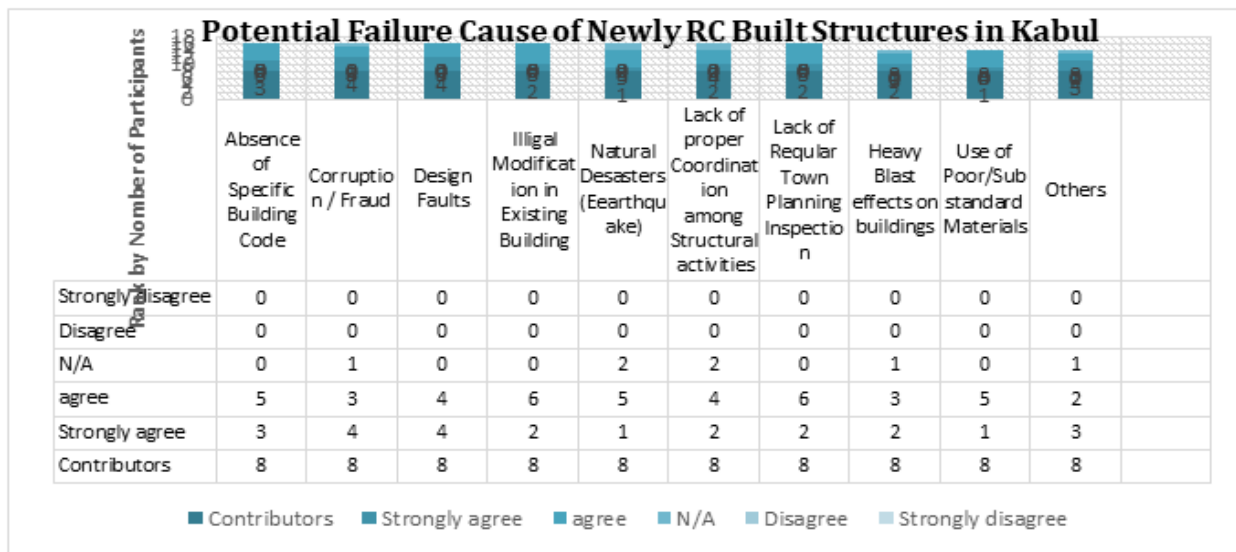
Potential Failure Cause of Newly RC Built Structures in Kabul

Rank by Number of Participants

|  | Absence of Specific Building Code | Corruption / Fraud | Design Faults | Illigal Modification in Existing Building | Natural Desasters (Eearthquake) | Lack of proper Coordination among Structural activities | Lack of Reqular Town Planning Inspection | Heavy Blast effects on buildings | Use of Poor/Sub standard Materials | Others |
|---|---|---|---|---|---|---|---|---|---|---|
| Strongly disagree | 0 | 0 | 0 | 0 | 0 | 0 | 0 | 0 | 0 | 0 |
| Disagree | 0 | 0 | 0 | 0 | 0 | 0 | 0 | 0 | 0 | 0 |
| N/A | 0 | 1 | 0 | 0 | 2 | 2 | 0 | 1 | 0 | 1 |
| agree | 5 | 3 | 4 | 6 | 5 | 4 | 6 | 3 | 5 | 2 |
| Strongly agree | 3 | 4 | 4 | 2 | 1 | 2 | 2 | 2 | 1 | 3 |
| Contributors | 8 | 8 | 8 | 8 | 8 | 8 | 8 | 8 | 8 | 8 |

Contributors Strongly agree agree N/A Disagree Strongly disagree